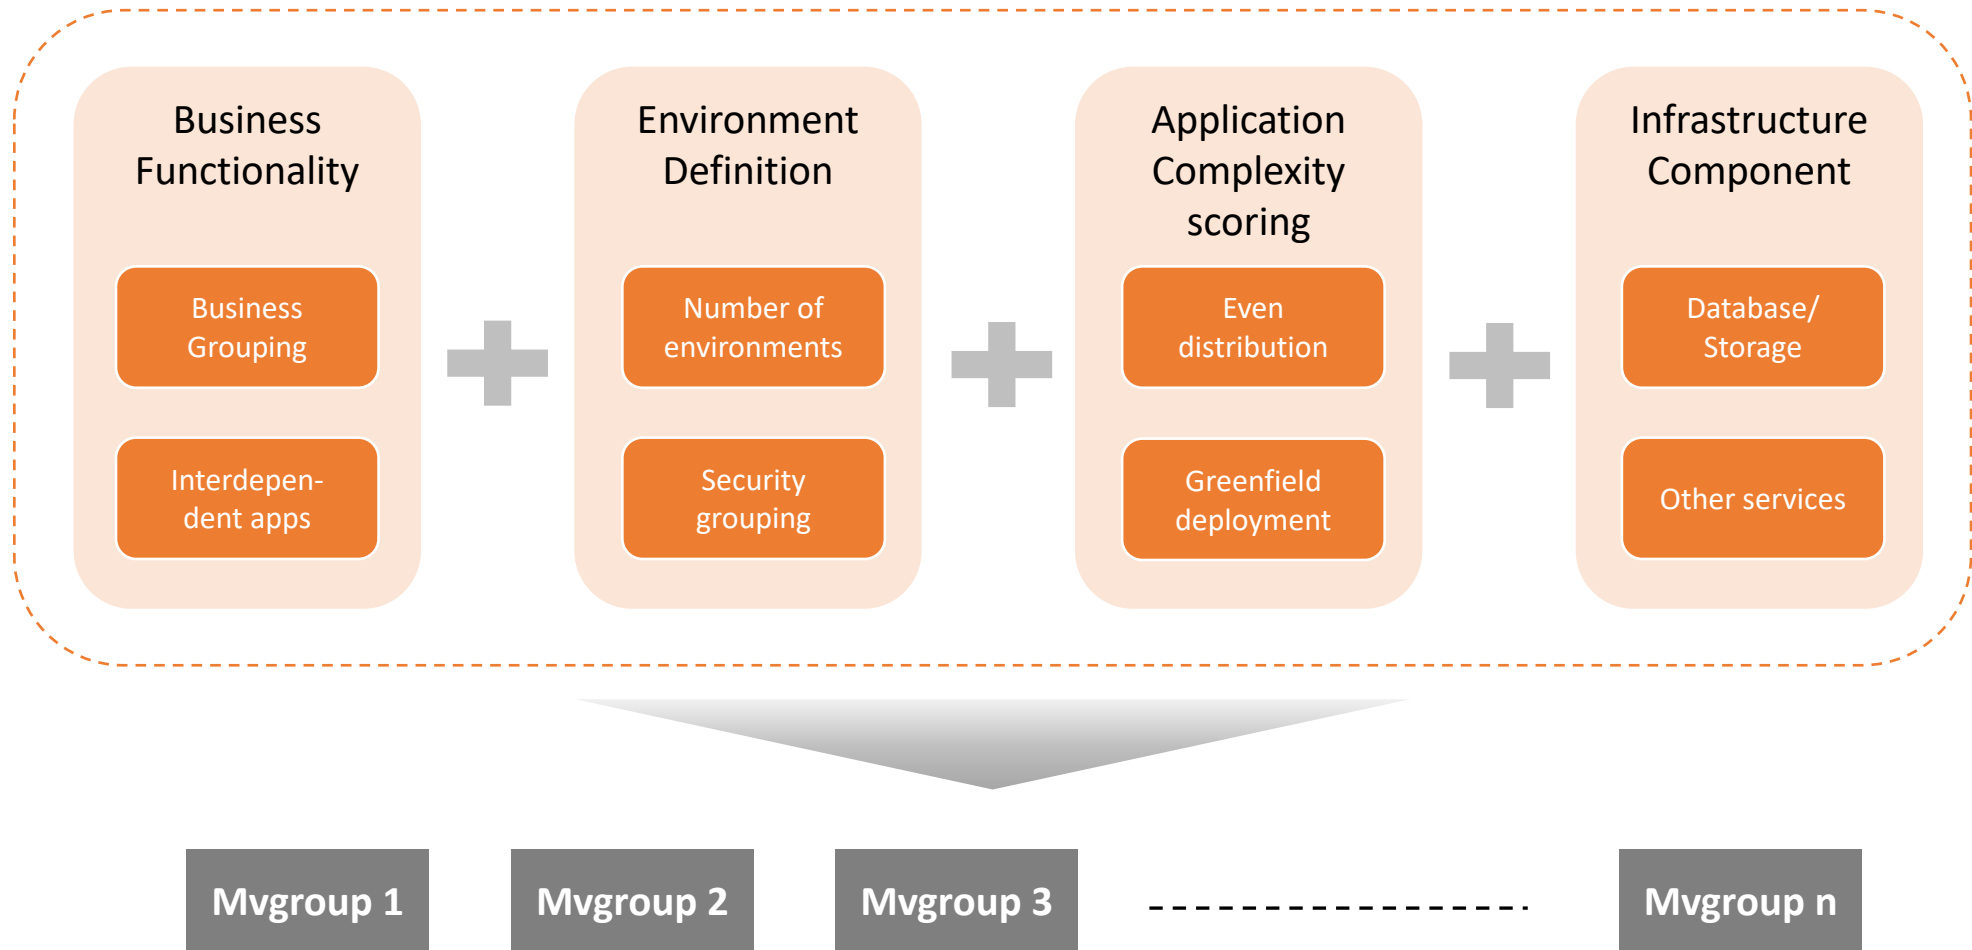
Business Functionality

Business Grouping

Interdependent apps

Environment Definition

Number of environments

Security grouping

Application Complexity scoring

Even distribution

Greenfield deployment

Infrastructure Component

Database/ Storage

Other services

Mvgroup 1

Mvgroup 2

Mvgroup 3

Mvgroup n